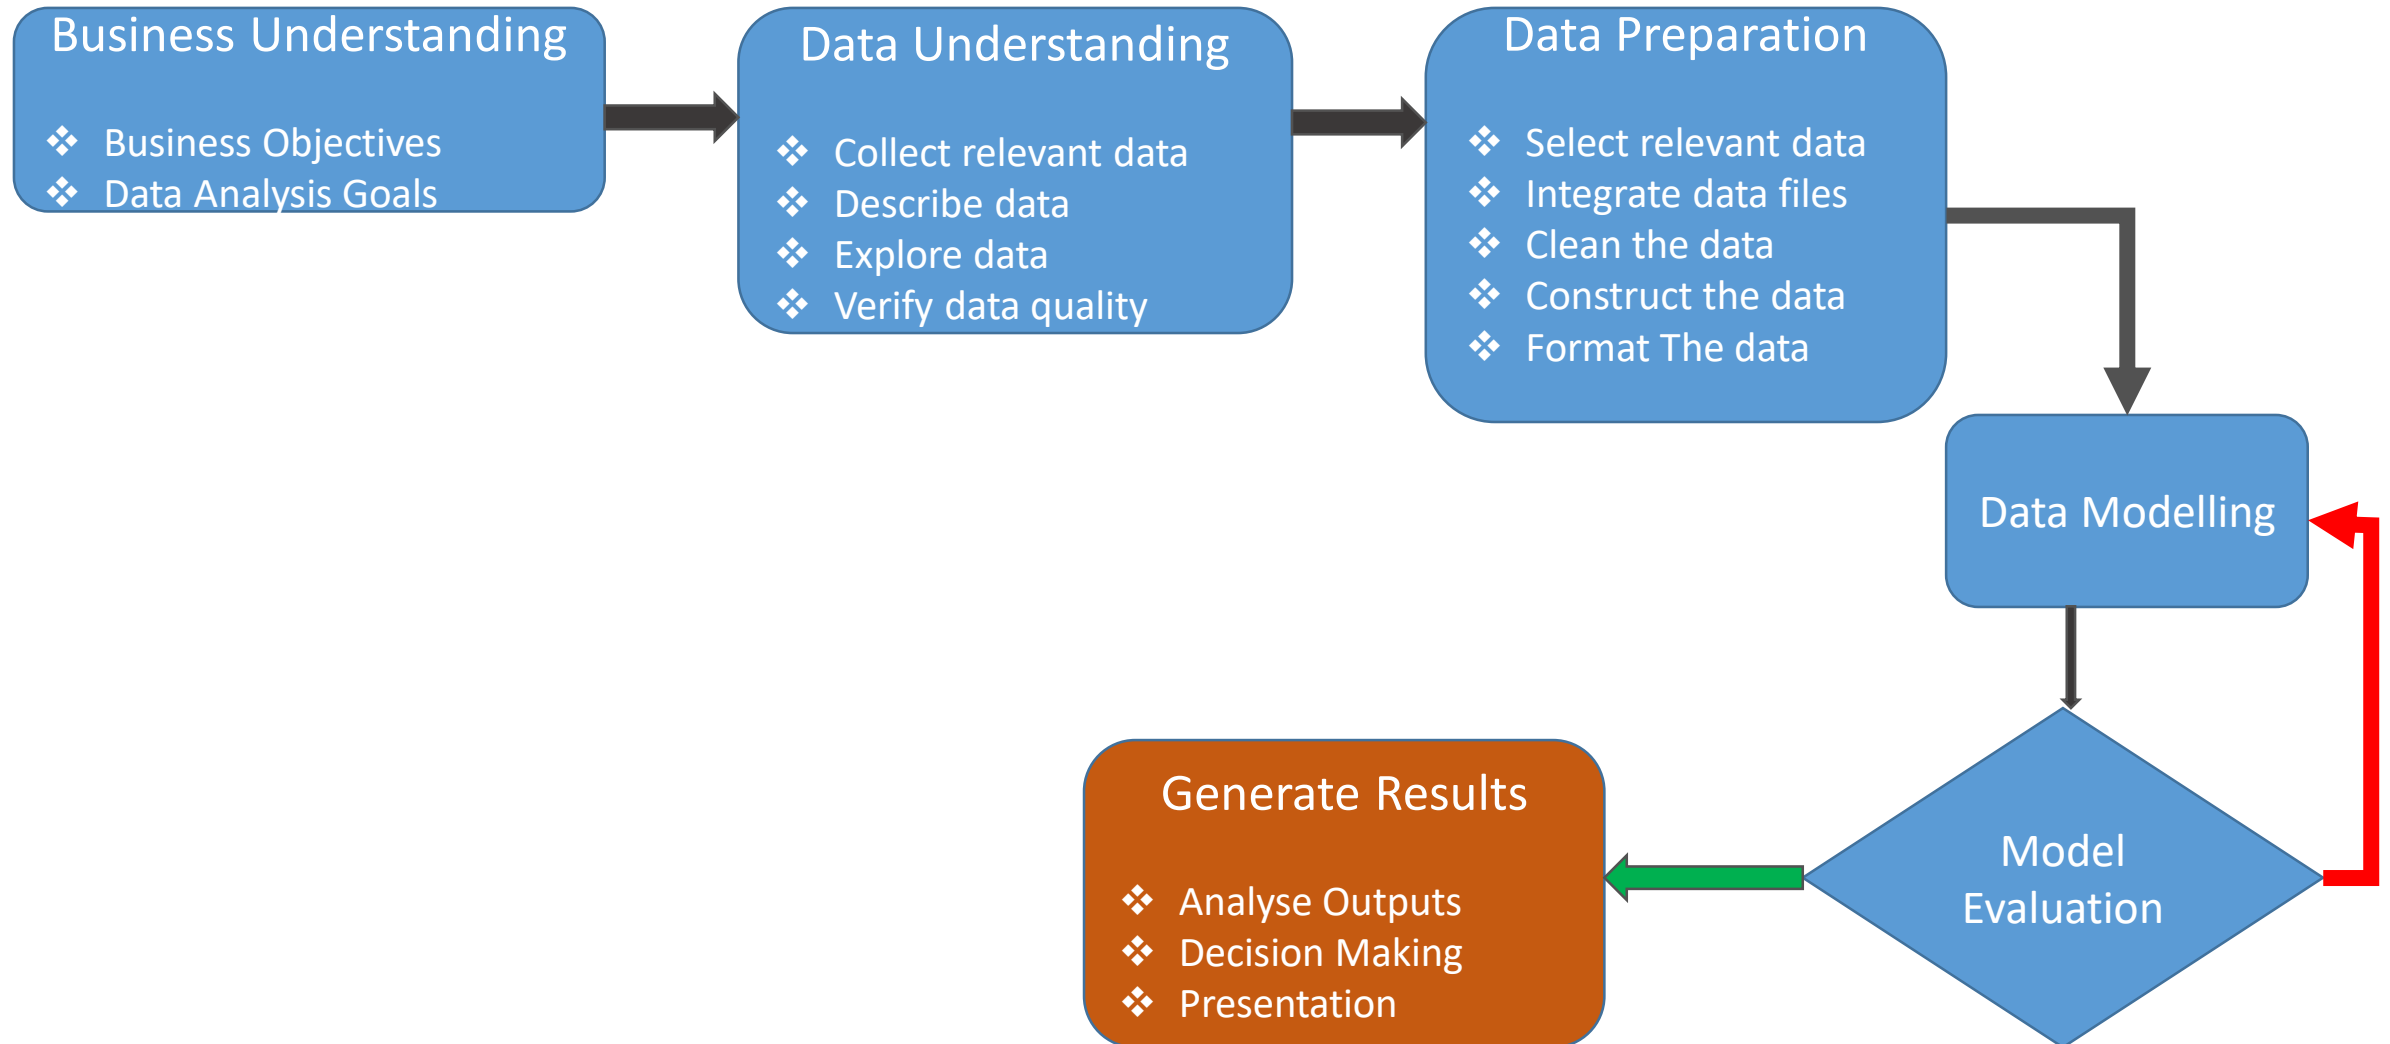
Business Understanding

❖ Business Objectives
❖ Data Analysis Goals

Data Understanding

❖ Collect relevant data
❖ Describe data
❖ Explore data
❖ Verify data quality

Data Preparation

❖ Select relevant data
❖ Integrate data files
❖ Clean the data
❖ Construct the data
❖ Format The data

Data Modelling

Model Evaluation

Generate Results

❖ Analyse Outputs
❖ Decision Making
❖ Presentation